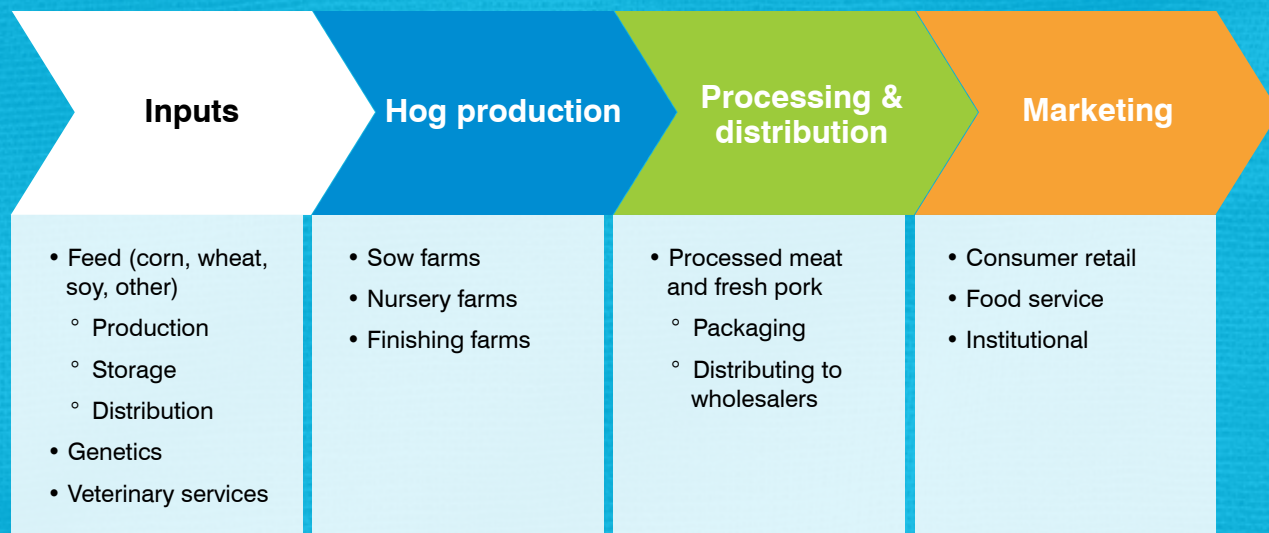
Inputs

Hog production

Processing & distribution

Marketing

• Feed (corn, wheat, soy, other)
  ◦ Production
  ◦ Storage
  ◦ Distribution
• Genetics
• Veterinary services

• Sow farms
• Nursery farms
• Finishing farms

• Processed meat and fresh pork
  ◦ Packaging
  ◦ Distributing to wholesalers

• Consumer retail
• Food service
• Institutional